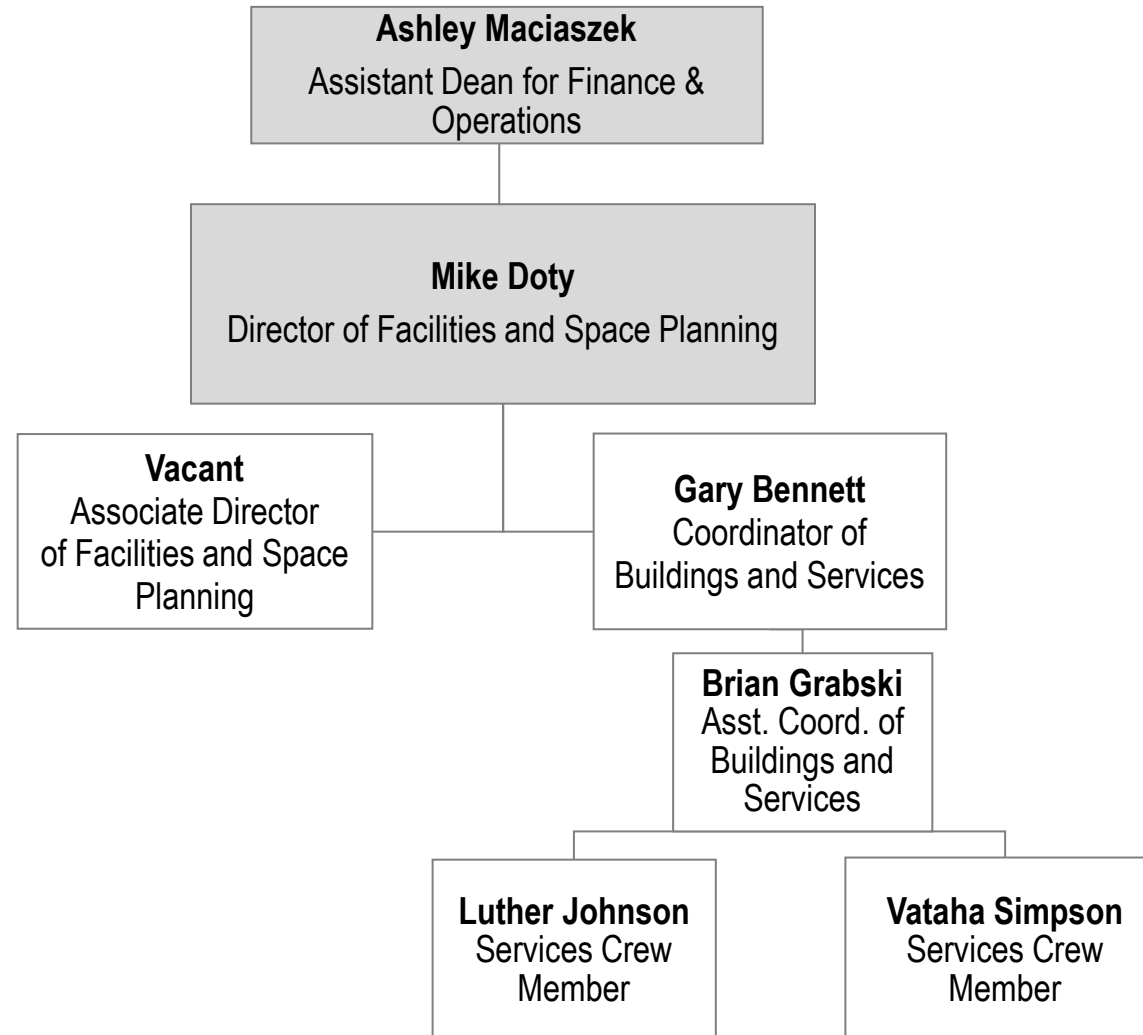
Ashley Maciaszek
Assistant Dean for Finance & Operations

Mike Doty
Director of Facilities and Space Planning

Vacant
Associate Director of Facilities and Space Planning

Gary Bennett
Coordinator of Buildings and Services

Brian Grabski
Asst. Coord. of Buildings and Services

Luther Johnson
Services Crew Member

Vataha Simpson
Services Crew Member